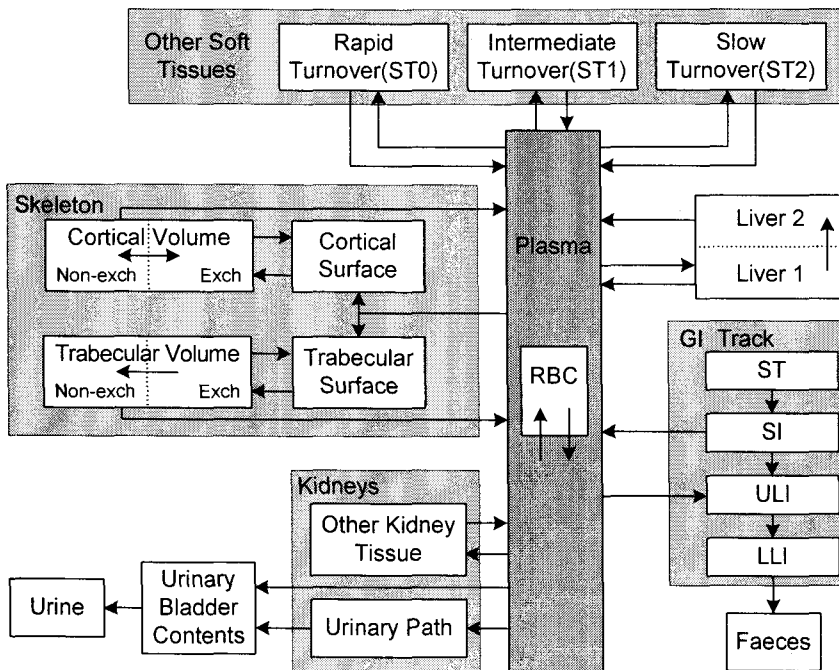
Other Soft Tissues

Rapid Turnover(ST0)

Intermediate Turnover(ST1)

Slow Turnover(ST2)

Skeleton

Cortical Volume

Non-exch

Exch

Cortical Surface

Trabecular Volume

Non-exch

Exch

Trabecular Surface

Plasma

RBC

Liver 2

Liver 1

GI Track

ST

SI

ULI

LLI

Faeces

Kidneys

Other Kidney Tissue

Urinary Path

Urinary Bladder Contents

Urine